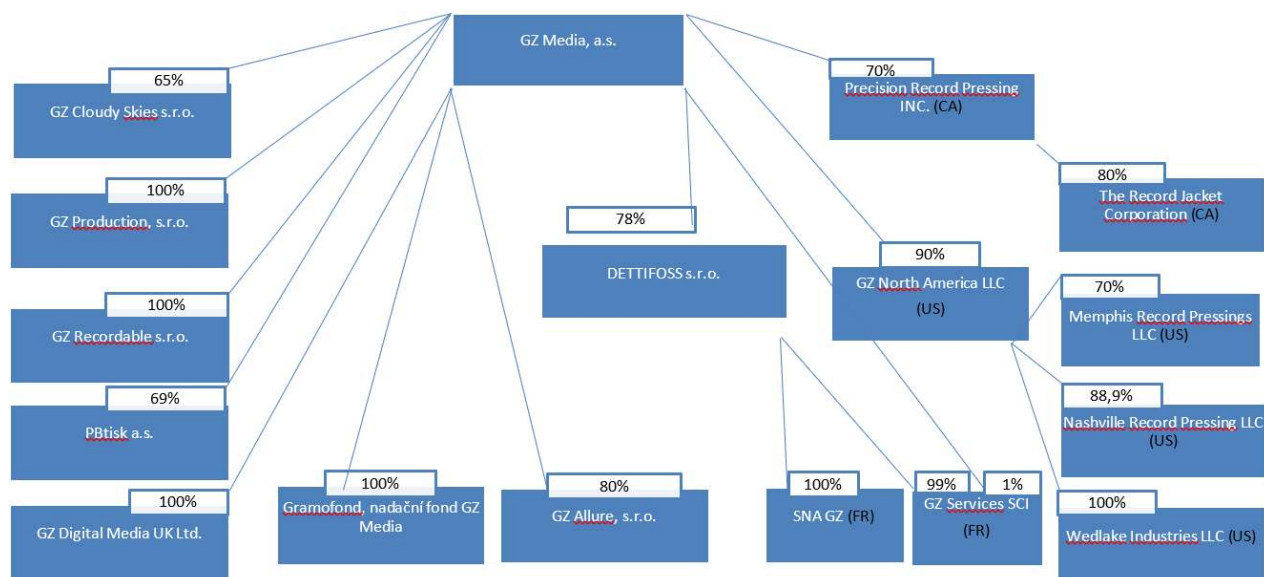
GZ Media, a.s.

65%
GZ Cloudy Skies s.r.o.

100%
GZ Production, s.r.o.

100%
GZ Recordable s.r.o.

69%
PBtisk a.s.

100%
GZ Digital Media UK Ltd.

100%
Gramofond, nadační fond GZ Media

80%
GZ Allure, s.r.o.

78%
DETTIFOSS s.r.o.

70%
Precision Record Pressing INC. (CA)

80%
The Record Jacket Corporation (CA)

90%
GZ North America LLC (US)

70%
Memphis Record Pressings LLC (US)

88,9%
Nashville Record Pressing LLC (US)

100%
Wedlake Industries LLC (US)

100%
SNA GZ (FR)

99%
1%
GZ Services SCI (FR)